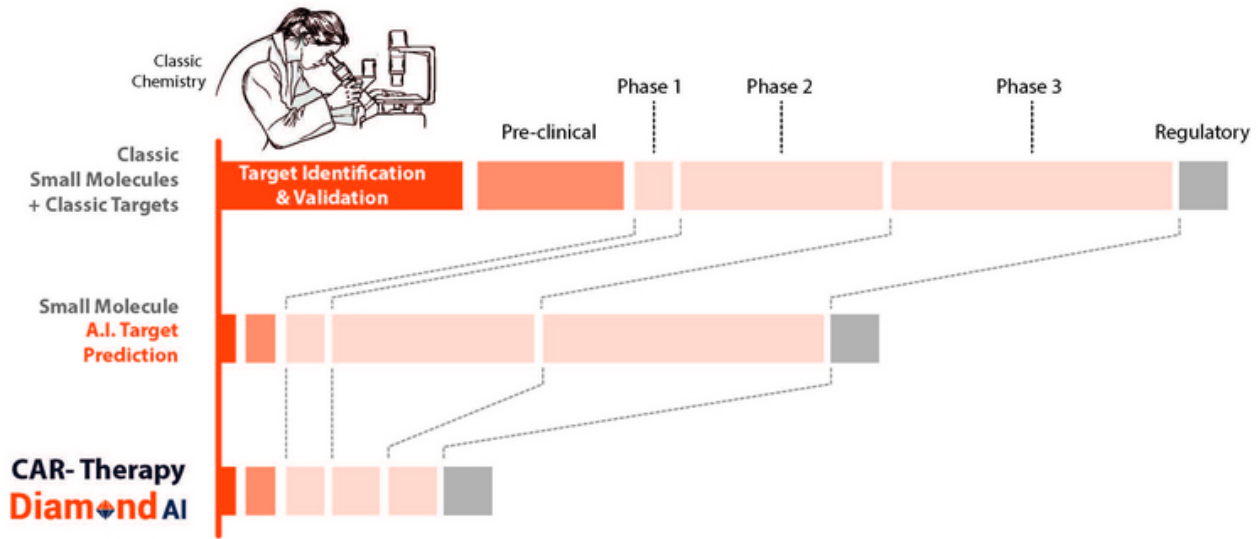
Classic Chemistry

Phase 1

Phase 2

Phase 3

Pre-clinical

Regulatory

Classic Small Molecules + Classic Targets

Target Identification & Validation

Small Molecule A.I. Target Prediction

CAR- Therapy

Diamond AI